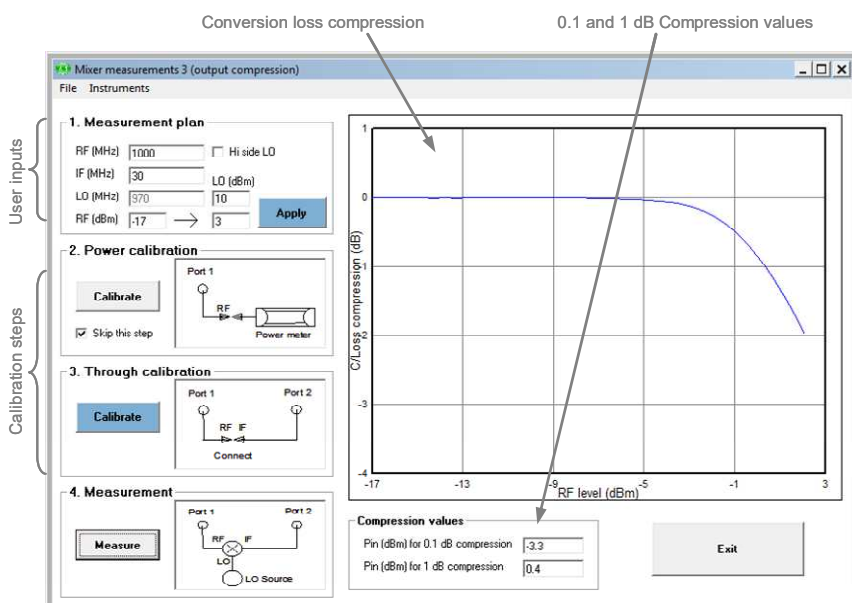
Conversion loss compression

0.1 and 1 dB Compression values

Mixer measurements 3 (output compression)

File Instruments

User inputs

1. Measurement plan

RF (MHz) 1000

Hi side LO

IF (MHz) 30

LO (dBm)

LO (MHz) 970

10

RF (dBm) -17 → 3

Apply

Calibration steps

2. Power calibration

Calibrate

Skip this step

Port 1

RF

Power meter

3. Through calibration

Calibrate

Port 1

Port 2

RF IF

Connect

4. Measurement

Measure

Port 1

Port 2

RF

IF

LO

LO Source

C/Loss compression (dB)

1

0

-1

-2

-3

-4

-17

-13

-9

-5

-1

3

RF level (dBm)

Compression values

Pin (dBm) for 0.1 dB compression -3.3

Pin (dBm) for 1 dB compression 0.4

Exit